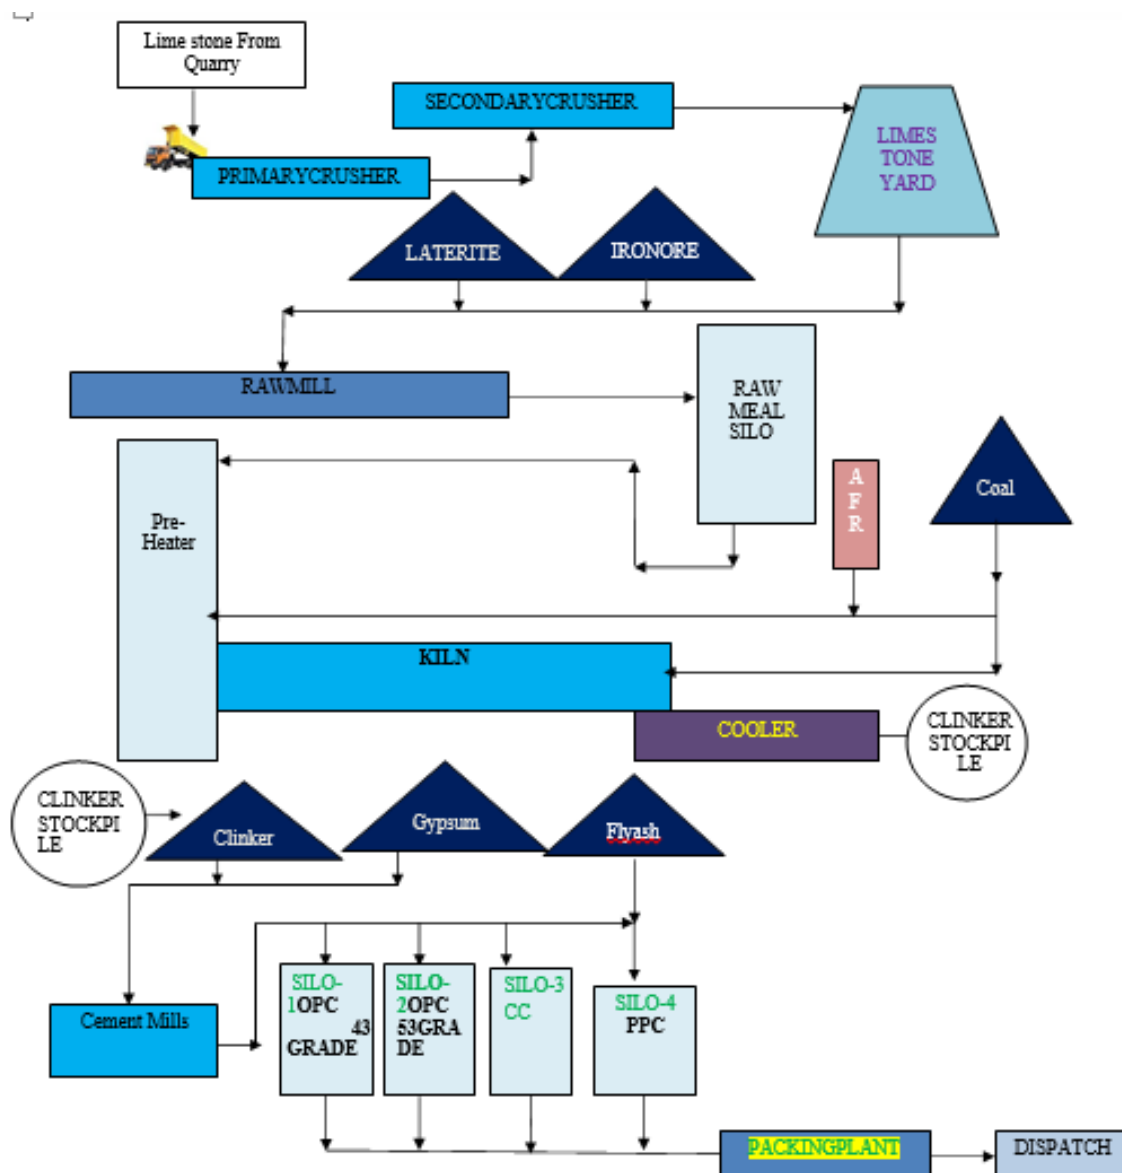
Lime stone From Quarry

SECONDARYCRUSHER

PRIMARYCRUSHER

LIMES TONE YARD

LATERITE

IRONORE

RAWMILL

RAW MEAL SILO

Pre-Heater

A F R

Coal

KILN

COOLER

CLINKER STOCKPI LE

CLINKER STOCKPI LE

Clinker

Gypsum

Flyash

Cement Mills

SILO-1OPC 43 GRADE

SILO-2OPC 53GRA DE

SILO-3 CC

SILO-4 PPC

PACKINGPLANT

DISPATCH